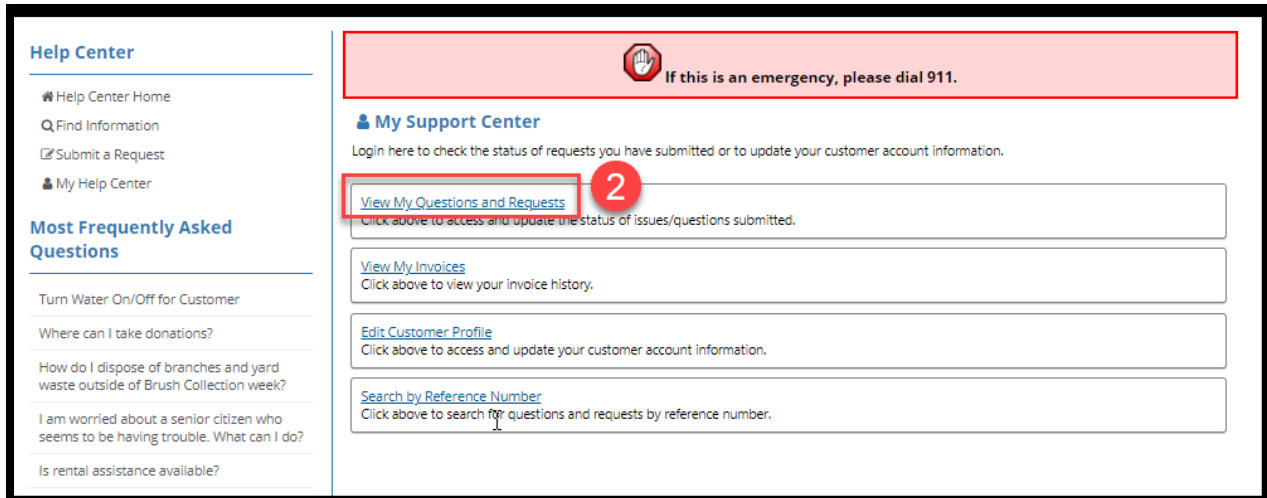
Help Center

Help Center Home
Find Information
Submit a Request
My Help Center

Most Frequently Asked Questions

Turn Water On/Off for Customer

Where can I take donations?

How do I dispose of branches and yard waste outside of Brush Collection week?

I am worried about a senior citizen who seems to be having trouble. What can I do?

Is rental assistance available?

If this is an emergency, please dial 911.

My Support Center

Login here to check the status of requests you have submitted or to update your customer account information.

View My Questions and Requests 2
Click above to access and update the status of issues/questions submitted.

View My Invoices
Click above to view your invoice history.

Edit Customer Profile
Click above to access and update your customer account information.

Search by Reference Number
Click above to search for questions and requests by reference number.